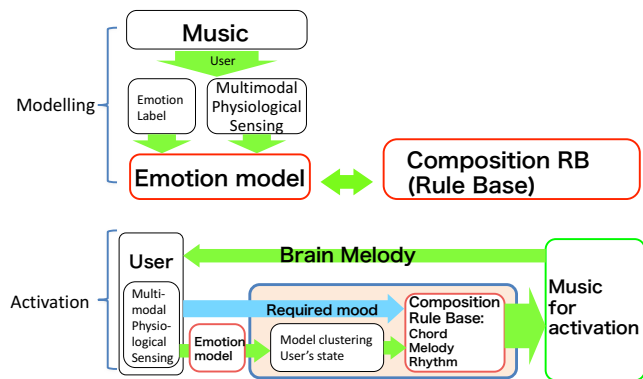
Modelling

Music

User

Emotion Label

Multimodal Physiological Sensing

Emotion model

Composition RB (Rule Base)

Activation

User

Brain Melody

Multi-modal Physio-logical Sensing

Required mood

Emotion model

Model clustering User's state

Composition Rule Base: Chord Melody Rhythm

Music for activation